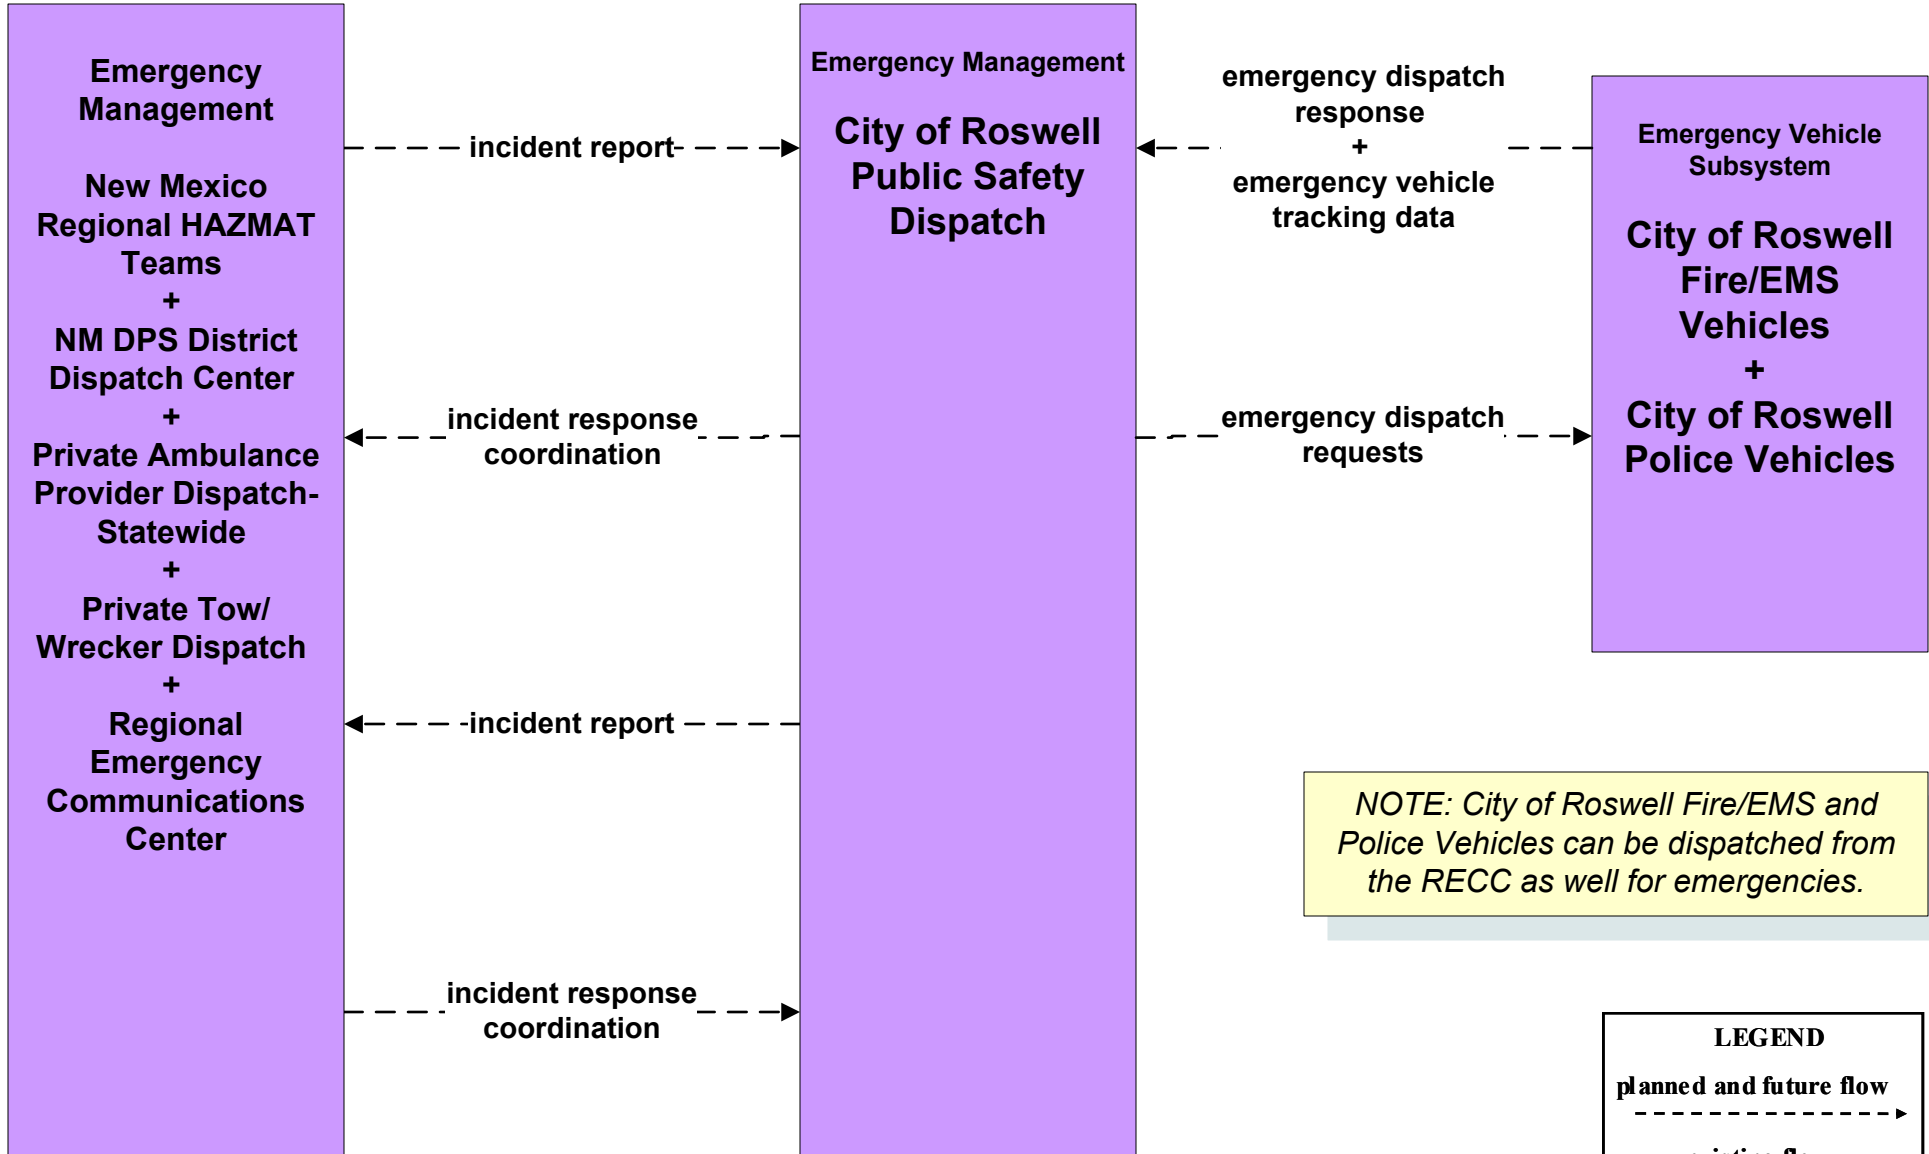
Emergency Management

New Mexico Regional HAZMAT Teams
+
NM DPS District Dispatch Center
+
Private Ambulance Provider Dispatch-Statewide
+
Private Tow/ Wrecker Dispatch
+
Regional Emergency Communications Center

incident report

incident response coordination

incident report

incident response coordination

Emergency Management

City of Roswell Public Safety Dispatch

emergency dispatch response
+
emergency vehicle tracking data

emergency dispatch requests

Emergency Vehicle Subsystem

City of Roswell Fire/EMS Vehicles
+
City of Roswell Police Vehicles

NOTE: City of Roswell Fire/EMS and Police Vehicles can be dispatched from the RECC as well for emergencies.

LEGEND

planned and future flow

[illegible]